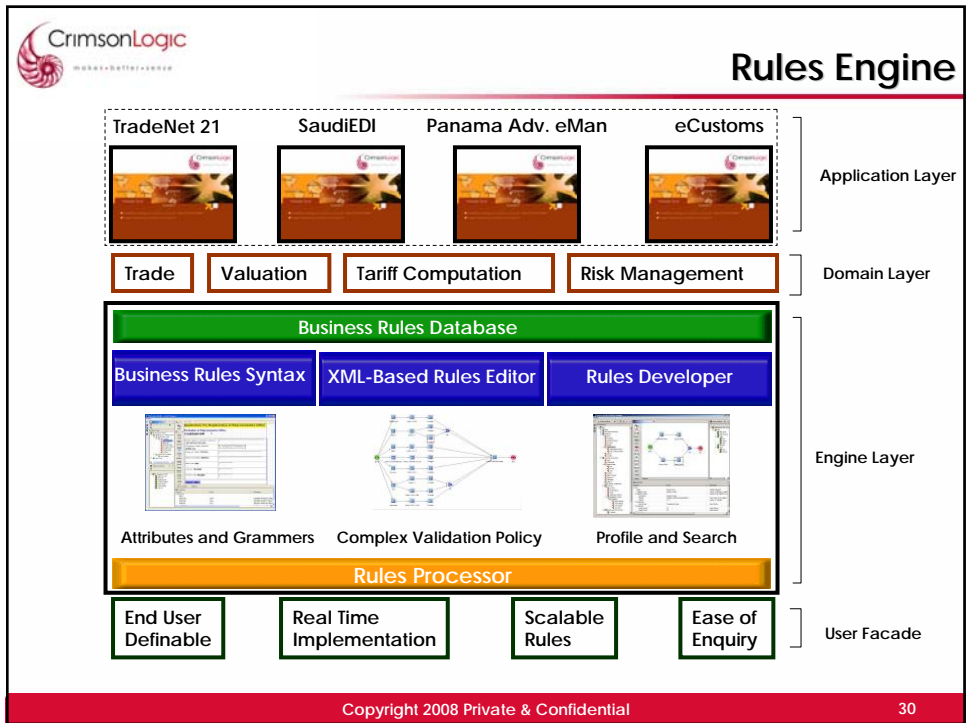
CrimsonLogic
makes•better•sense

Rules Engine

TradeNet 21
SaudiEDI
Panama Adv. eMan
eCustoms

Application Layer

Trade
Valuation
Tariff Computation
Risk Management

Domain Layer

Business Rules Database

Business Rules Syntax
XML-Based Rules Editor
Rules Developer

Engine Layer

Attributes and Grammers
Complex Validation Policy
Profile and Search

Rules Processor

End User Definable
Real Time Implementation
Scalable Rules
Ease of Enquiry

User Facade

Copyright 2008 Private & Confidential
30